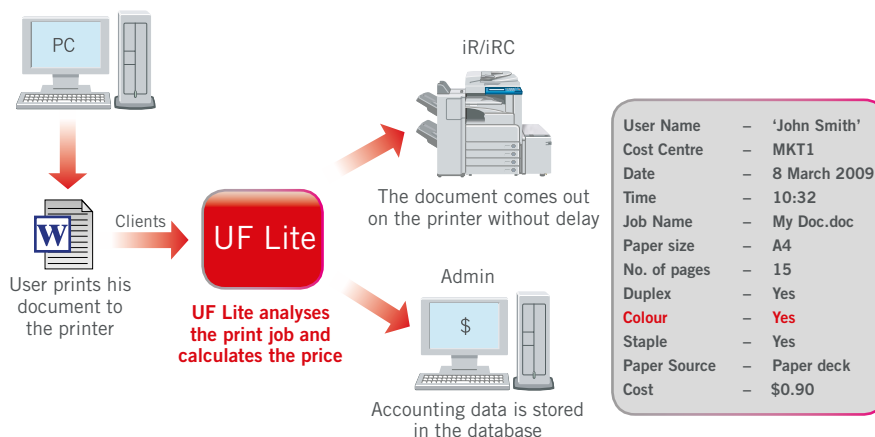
PC

W

User prints his document to the printer

Clients

UF Lite

UF Lite analyses the print job and calculates the price

iR/iRC

The document comes out on the printer without delay

Admin

$

Accounting data is stored in the database

| | | |
|---|---|---|
| User Name | – | 'John Smith' |
| Cost Centre | – | MKT1 |
| Date | – | 8 March 2009 |
| Time | – | 10:32 |
| Job Name | – | My Doc.doc |
| Paper size | – | A4 |
| No. of pages | – | 15 |
| Duplex | – | Yes |
| Colour | – | Yes |
| Staple | – | Yes |
| Paper Source | – | Paper deck |
| Cost | – | $0.90 |